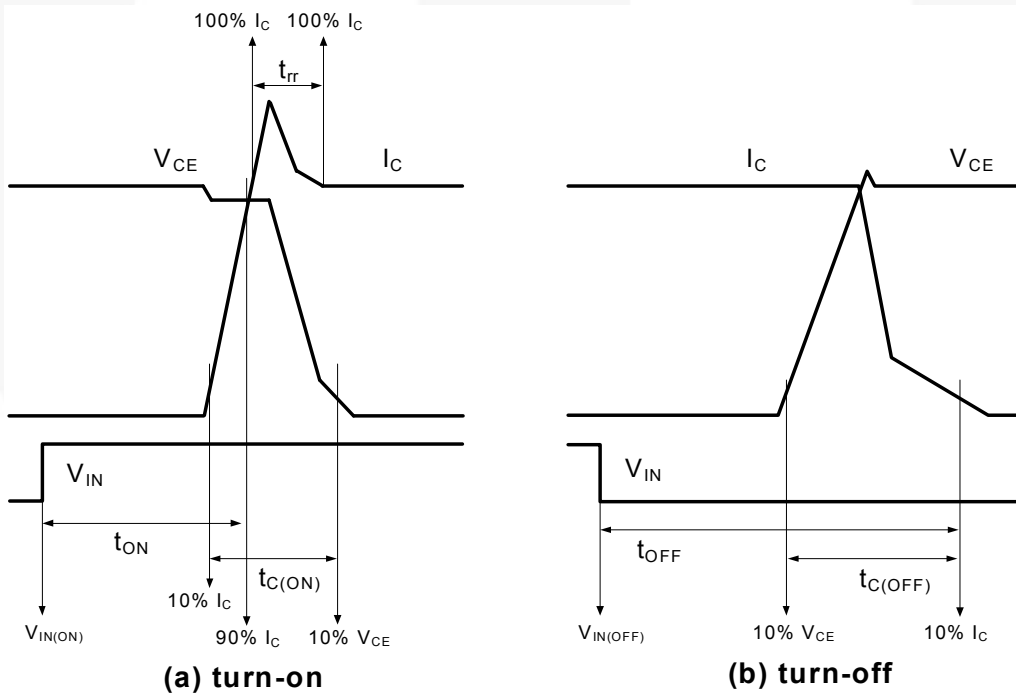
100% $I_C$ 100% $I_C$

$t_{rr}$

$V_{CE}$ $I_C$

$V_{IN}$

$t_{ON}$

$t_{C(ON)}$

10% $I_C$

$V_{IN(ON)}$ 90% $I_C$ 10% $V_{CE}$

(a) turn-on

$I_C$ $V_{CE}$

$V_{IN}$

$t_{OFF}$

$t_{C(OFF)}$

$V_{IN(OFF)}$ 10% $V_{CE}$ 10% $I_C$

(b) turn-off